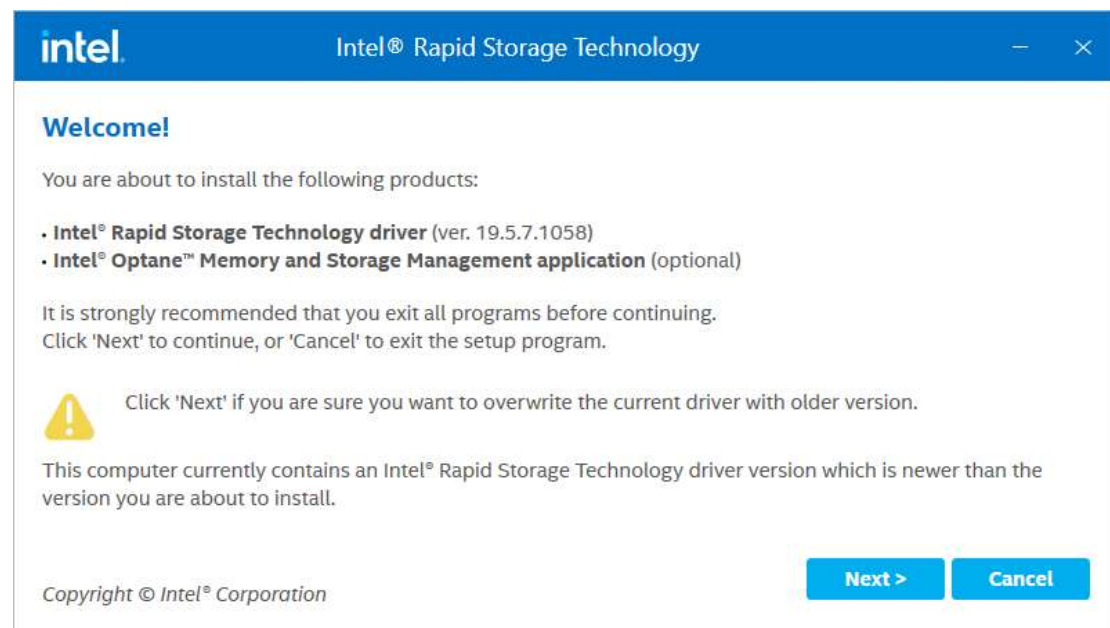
intel.

Intel® Rapid Storage Technology

—

×

Welcome!

You are about to install the following products:

• **Intel® Rapid Storage Technology driver** (ver. 19.5.7.1058)
• **Intel® Optane™ Memory and Storage Management application** (optional)

It is strongly recommended that you exit all programs before continuing.
Click 'Next' to continue, or 'Cancel' to exit the setup program.

Click 'Next' if you are sure you want to overwrite the current driver with older version.

This computer currently contains an Intel® Rapid Storage Technology driver version which is newer than the version you are about to install.

Copyright © Intel® Corporation

Next >

Cancel